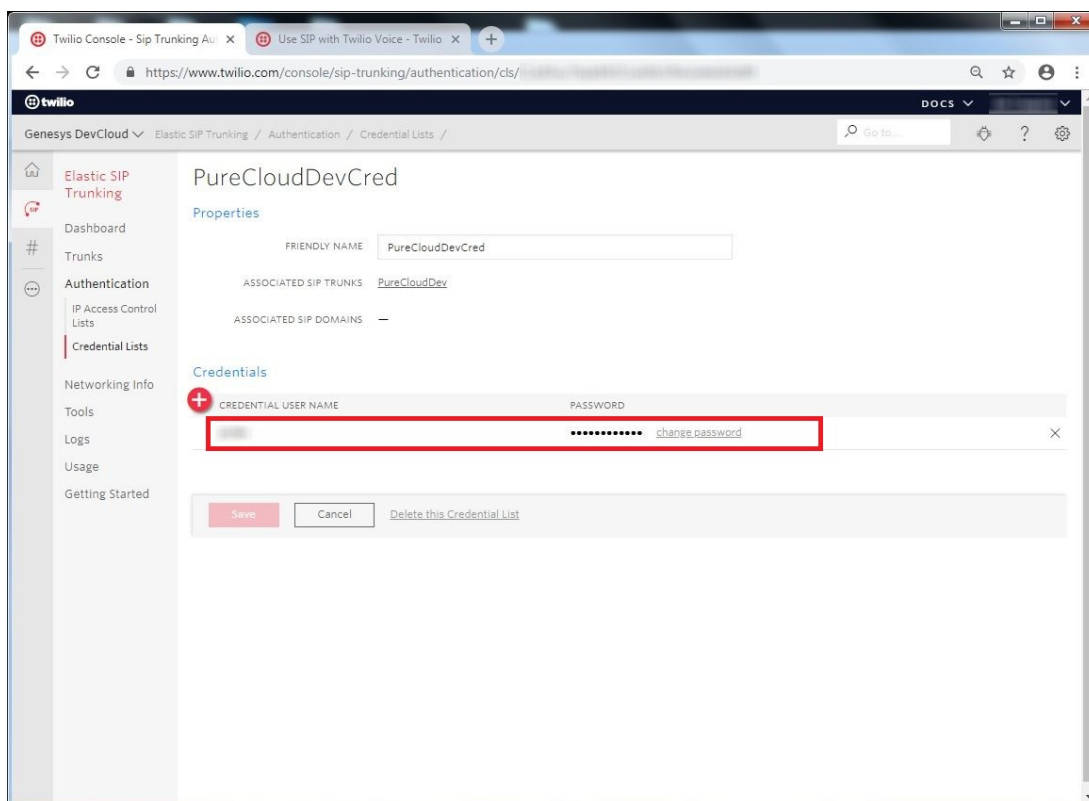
Twilio Console - Sip Trunking Au ×
Use SIP with Twilio Voice - Twilio ×
https://www.twilio.com/console/sip-trunking/authentication/cls/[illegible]
twilio
DOCS
Genesys DevCloud Elastic SIP Trunking / Authentication / Credential Lists /
Go to...

Elastic SIP Trunking
Dashboard
Trunks
Authentication
IP Access Control Lists
Credential Lists
Networking Info
Tools
Logs
Usage
Getting Started

PureCloudDevCred
Properties
FRIENDLY NAME PureCloudDevCred
ASSOCIATED SIP TRUNKS PureCloudDev
ASSOCIATED SIP DOMAINS —

Credentials
CREDENTIAL USER NAME
PASSWORD
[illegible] •••••••••••• change password ×

Save Cancel Delete this Credential List